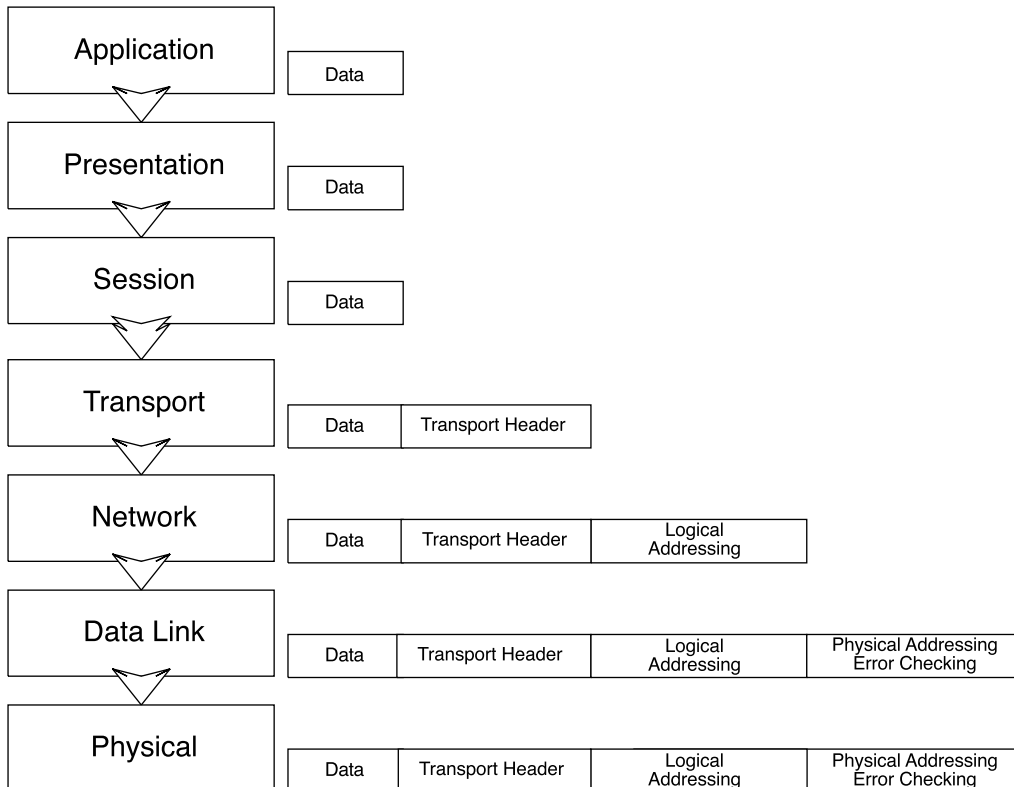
Application

| Data |
|---|

Presentation

| Data |
|---|

Session

| Data |
|---|

Transport

| Data | Transport Header |
|---|---|

Network

| Data | Transport Header | Logical Addressing |
|---|---|---|

Data Link

| Data | Transport Header | Logical Addressing | Physical Addressing Error Checking |
|---|---|---|---|

Physical

| Data | Transport Header | Logical Addressing | Physical Addressing Error Checking |
|---|---|---|---|